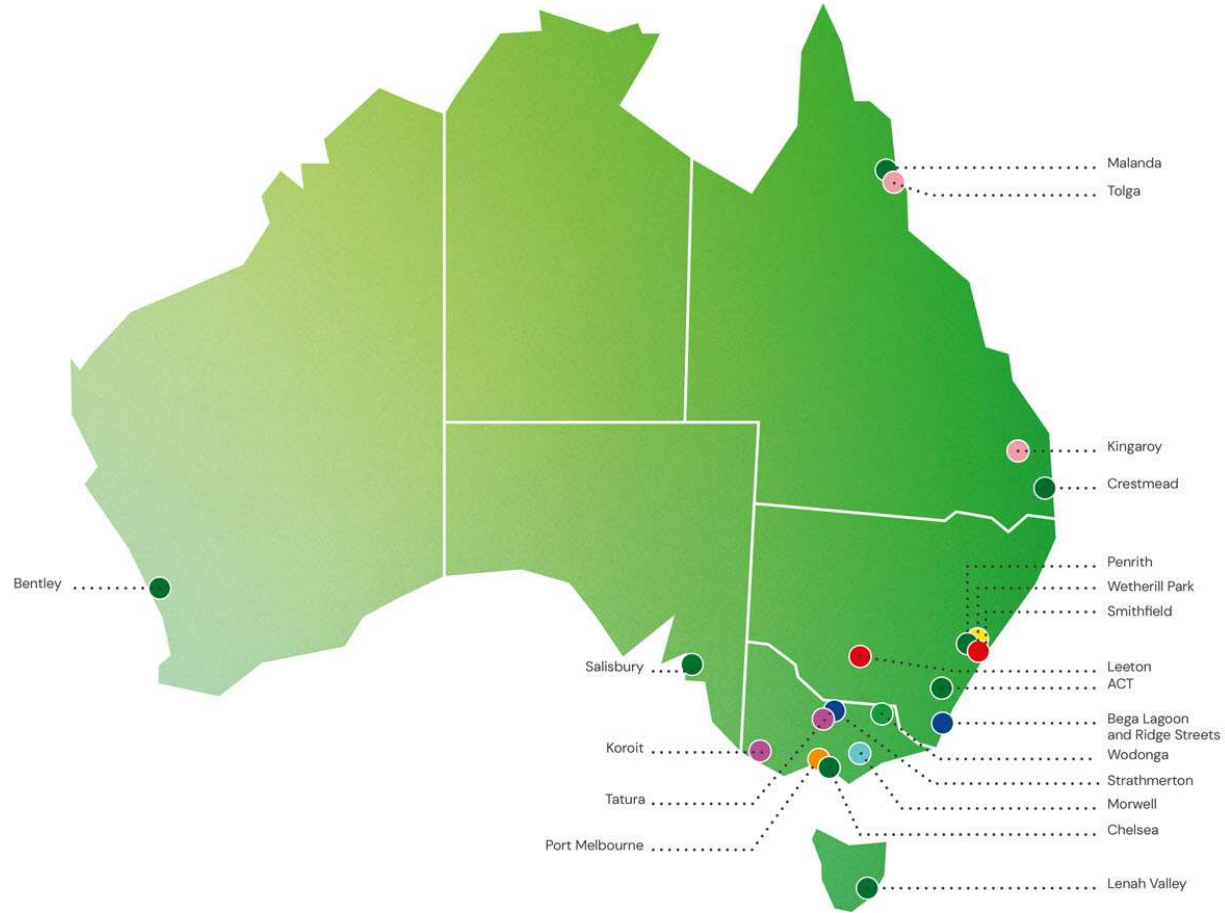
Malanda
Tolga
Kingaroy
Crestmead
Bentley
Penrith
Wetherill Park
Smithfield
Salisbury
Leeton
ACT
Bega Lagoon and Ridge Streets
Koroit
Wodonga
Strathmerton
Tatura
Morwell
Chelsea
Port Melbourne
Lenah Valley